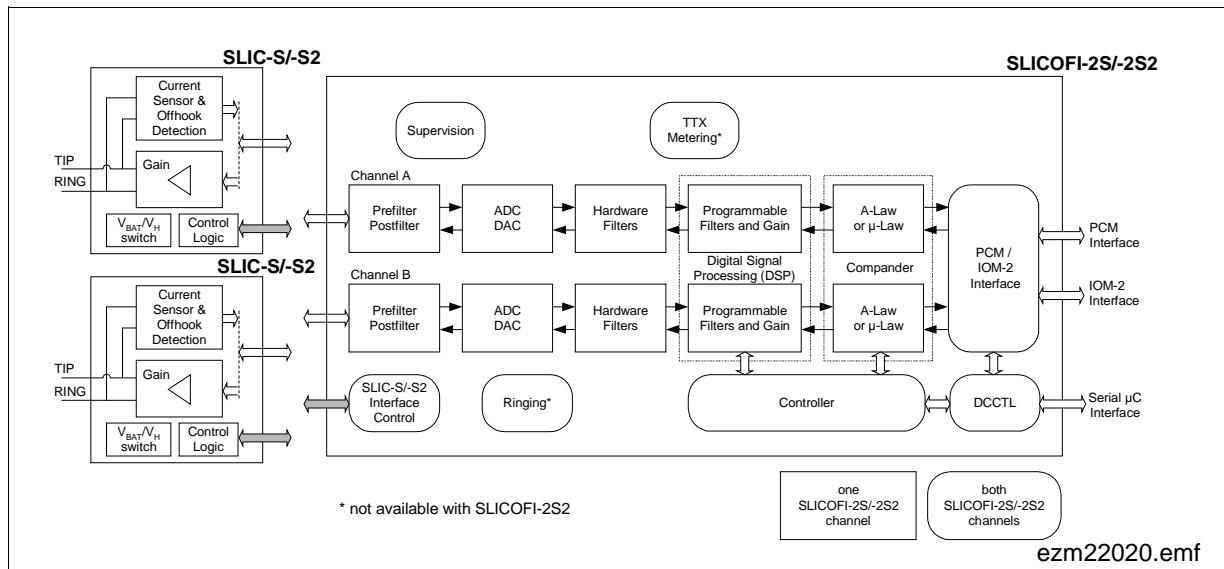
SLIC-S/-S2

Current Sensor & Offhook Detection

TIP

RING

Gain

$V_{BAT}/V_H$ switch

Control Logic

SLIC-S/-S2

Current Sensor & Offhook Detection

TIP

RING

Gain

$V_{BAT}/V_H$ switch

Control Logic

SLICOFI-2S/-2S2

Supervision

TTX Metering*

Channel A

Prefilter Postfilter

ADC DAC

Hardware Filters

Programmable Filters and Gain

A-Law or µ-Law

PCM / IOM-2 Interface

PCM Interface

Digital Signal Processing (DSP)

Compander

IOM-2 Interface

Channel B

Prefilter Postfilter

ADC DAC

Hardware Filters

Programmable Filters and Gain

A-Law or µ-Law

SLIC-S/-S2 Interface Control

Ringing*

Controller

DCCTL

Serial µC Interface

* not available with SLICOFI-2S2

one SLICOFI-2S/-2S2 channel

both SLICOFI-2S/-2S2 channels

ezm22020.emf